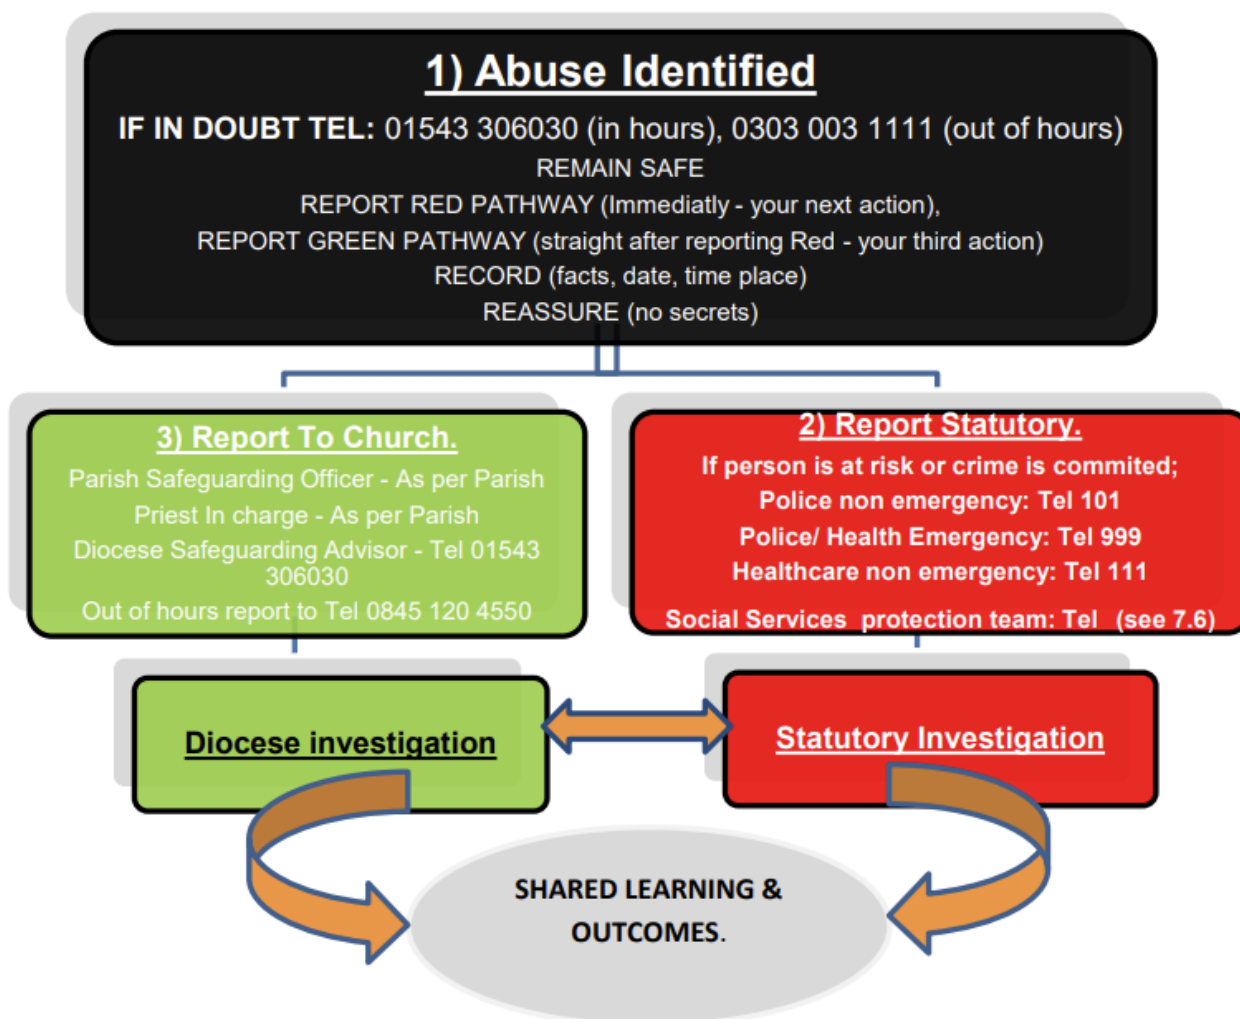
1) Abuse Identified

IF IN DOUBT TEL: 01543 306030 (in hours), 0303 003 1111 (out of hours)
REMAIN SAFE
REPORT RED PATHWAY (Immediatly - your next action),
REPORT GREEN PATHWAY (straight after reporting Red - your third action)
RECORD (facts, date, time place)
REASSURE (no secrets)

3) Report To Church.
Parish Safeguarding Officer - As per Parish
Priest In charge - As per Parish
Diocese Safeguarding Advisor - Tel 01543 306030
Out of hours report to Tel 0845 120 4550

2) Report Statutory.
If person is at risk or crime is commited;
Police non emergency: Tel 101
Police/ Health Emergency: Tel 999
Healthcare non emergency: Tel 111
Social Services protection team: Tel (see 7.6)

Diocese investigation

Statutory Investigation

SHARED LEARNING & OUTCOMES.